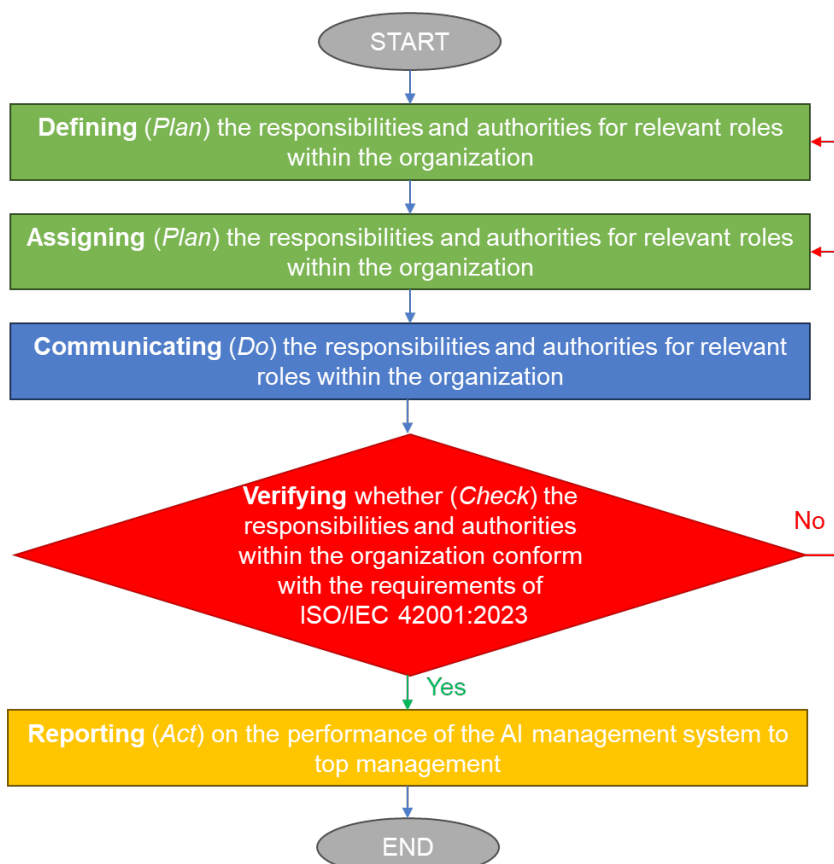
START

**Defining** (*Plan*) the responsibilities and authorities for relevant roles within the organization

**Assigning** (*Plan*) the responsibilities and authorities for relevant roles within the organization

**Communicating** (*Do*) the responsibilities and authorities for relevant roles within the organization

**Verifying** whether (*Check*) the responsibilities and authorities within the organization conform with the requirements of ISO/IEC 42001:2023

No

Yes

**Reporting** (*Act*) on the performance of the AI management system to top management

END